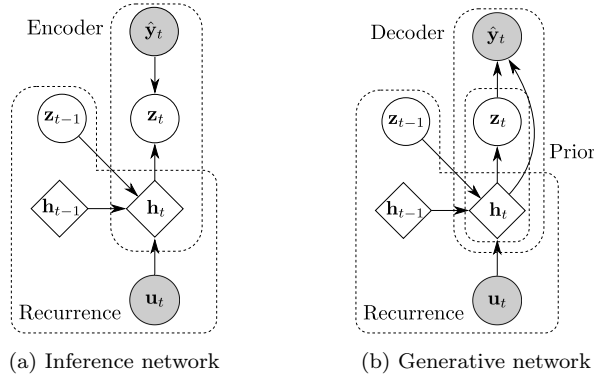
Encoder
$\hat{\mathbf{y}}_t$
$\mathbf{z}_{t-1}$
$\mathbf{z}_t$
$\mathbf{h}_{t-1}$
$\mathbf{h}_t$
Recurrence
$\mathbf{u}_t$

(a) Inference network

Decoder
$\hat{\mathbf{y}}_t$
$\mathbf{z}_{t-1}$
$\mathbf{z}_t$
Prior
$\mathbf{h}_{t-1}$
$\mathbf{h}_t$
Recurrence
$\mathbf{u}_t$

(b) Generative network